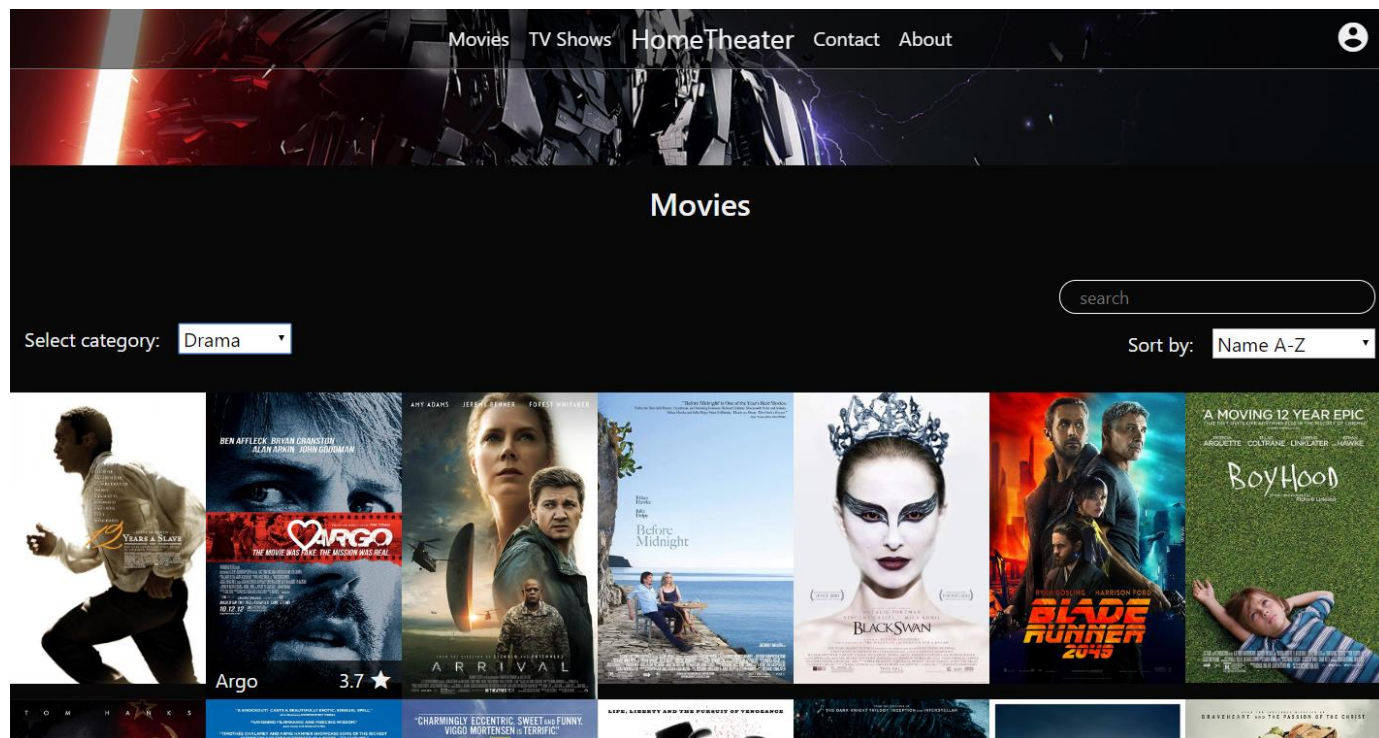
Movies TV Shows HomeTheater Contact About

Movies

search

Select category: Drama

Sort by: Name A-Z

12 YEARS A SLAVE

BEN AFFLECK BRYAN CRANSTON ALAN ARKIN JOHN GOODMAN

ARGO

THE MOVIE WAS FAKE. THE MISSION WAS REAL.

10.12.12

Argo 3.7 ★

AMY ADAMS JEREMY RENNER FOREST WHITAKER

ARRIVAL

Before Midnight

BLACK SWAN

RYAN GOSLING HARRISON FORD

BLADE RUNNER 2049

A MOVING 12 YEAR EPIC

ARQUETTE COLTRANE LINKLATER HAWKE

BoyHood

TOM HANKS

"CHARMINGLY ECCENTRIC, SWEET AND FUNNY. VIGGO MORTENSEN IS TERRIFIC"

LIFE, LIBERTY AND THE PURSUIT OF VENGEANCE

BRAVEHEART AND THE PASSION OF THE CHRIST